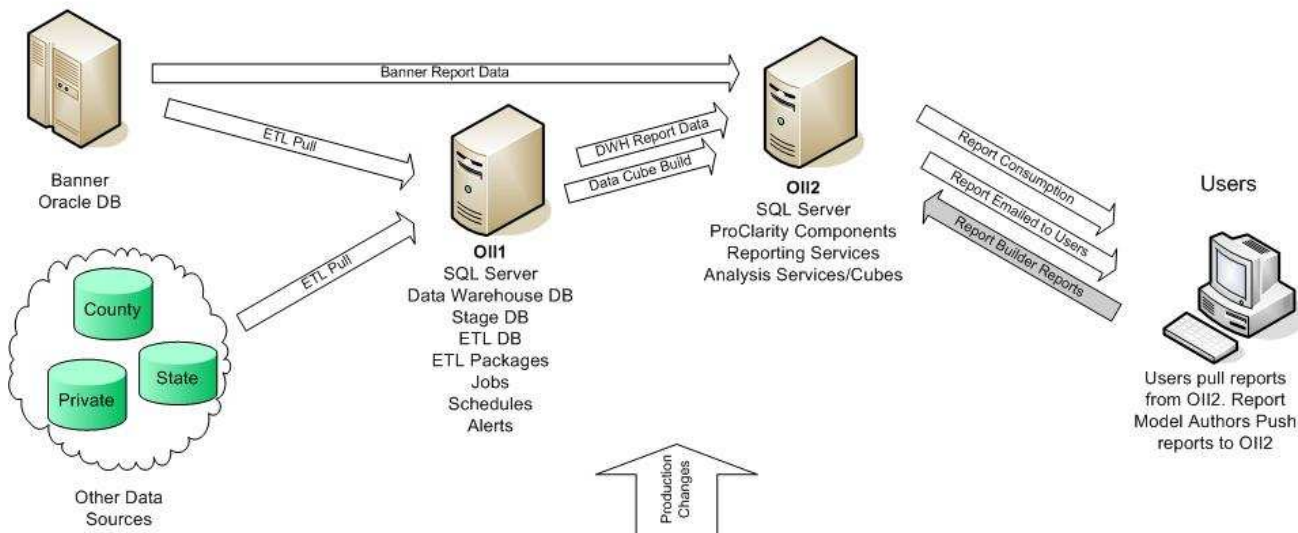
Banner Report Data

ETL Pull

Banner
Oracle DB

DWH Report Data

Data Cube Build

OII2
SQL Server
ProClarity Components
Reporting Services
Analysis Services/Cubes

Report Consumption

Report Emailed to Users

Report Builder Reports

Users

ETL Pull

OII1
SQL Server
Data Warehouse DB
Stage DB
ETL DB
ETL Packages
Jobs
Schedules
Alerts

County

State

Private

Other Data
Sources

Production
Changes

Users pull reports from OII2. Report Model Authors Push reports to OII2